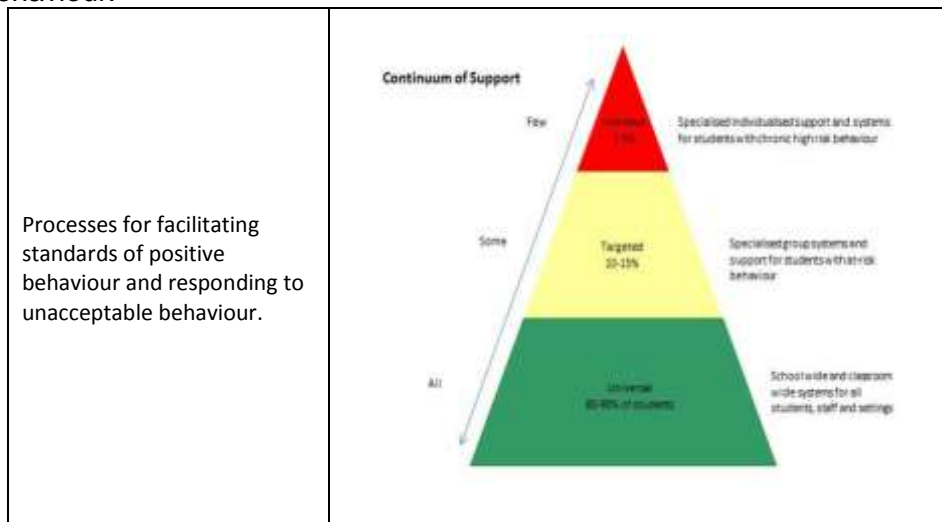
ehaviour.

| Processes for facilitating standards of positive behaviour and responding to unacceptable behaviour. | Continuum of Support<br><br>Few — Individual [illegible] — Specialised individualised support and systems for students with chronic high risk behaviour<br><br>Some — Targeted 10-15% — Specialised group systems and support for students with at-risk behaviour<br><br>All — Universal 80-90% of students — School wide and classroom wide systems for all students, staff and settings |
|---|---|